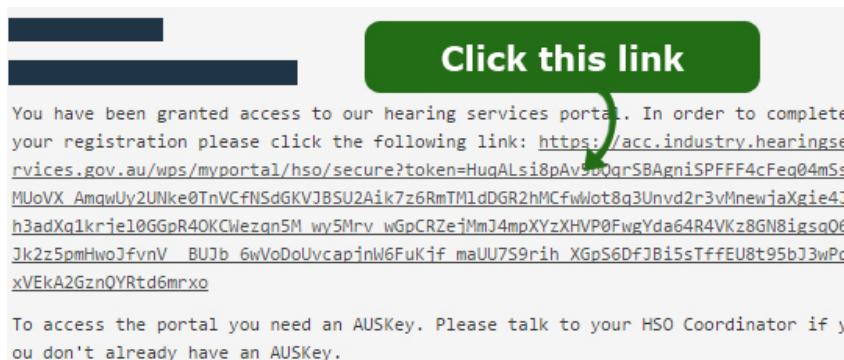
Click this link

You have been granted access to our hearing services portal. In order to complete your registration please click the following link: https://acc.industry.hearingservices.gov.au/wps/myportal/hso/secure?token=HugALsi8pAv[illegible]QqrSBAgniSPFFF4cFeq04mS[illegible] MUoVX_AmqwUy2UNke0TnVCfNSdGKVJBSU2Aik7z6RmTMldDGR2hMCfwWot8q3Unvd2r3vMnewjaXgie4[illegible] h3adXq1krjel0GGpR4OKCWezqn5M_wy5Mrv_wGpCRZejMmJ4mpXYzXHVP0FwgYda64R4VKz8GN8igsqQ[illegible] Jk2z5pmHwoJfvnV__BUJb_6wVoDoUvcapjnW6FuKjf_maUU7S9rih_XGpS6DfJBi5sTffEU8t95bJ3wP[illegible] xVEkA2GznQYRtd6mrxo

To access the portal you need an AUSKey. Please talk to your HSO Coordinator if you don't already have an AUSKey.